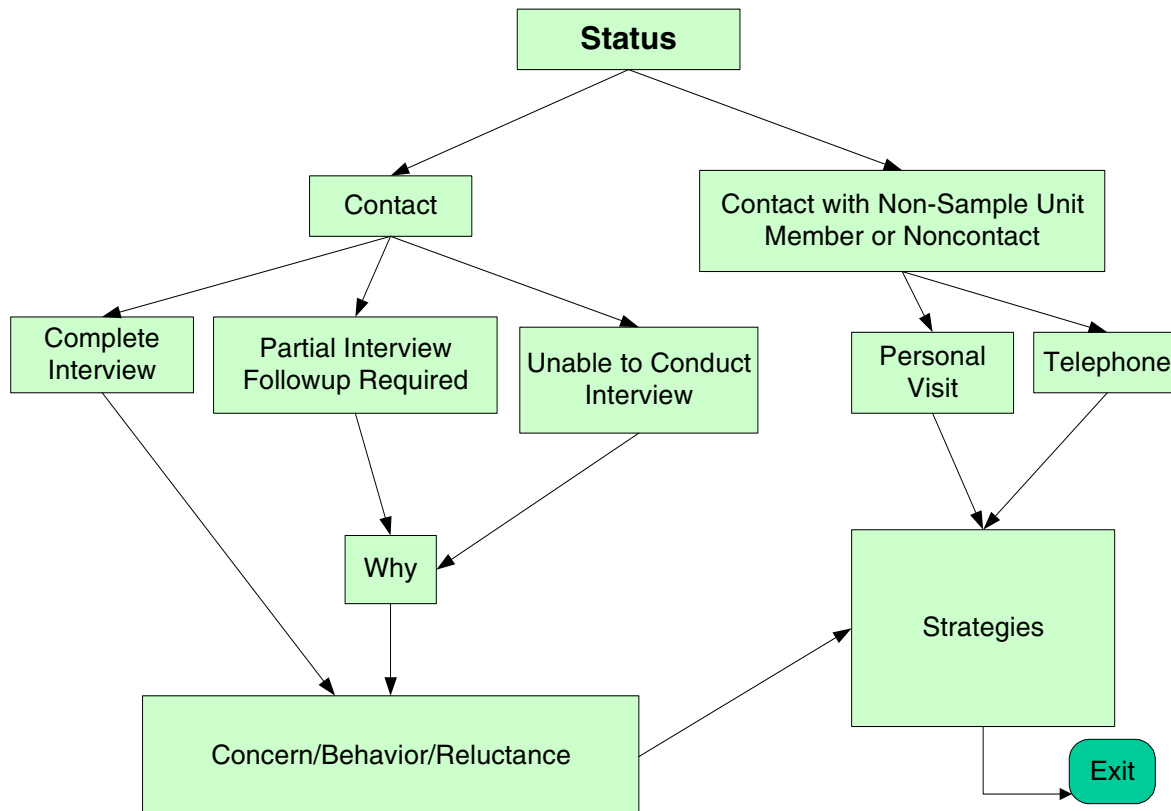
Status

Contact

Contact with Non-Sample Unit Member or Noncontact

Complete Interview

Partial Interview Followup Required

Unable to Conduct Interview

Personal Visit

Telephone

Why

Strategies

Concern/Behavior/Reluctance

Exit